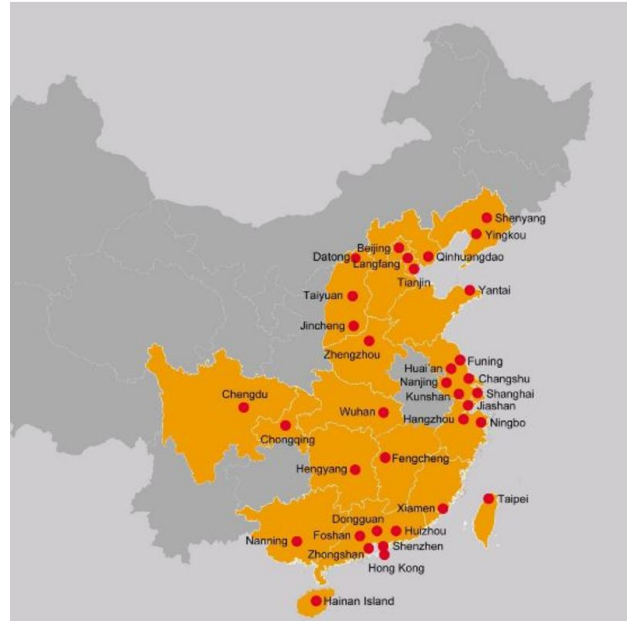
Shenyang
Yingkou
Beijing
Datong
Langfang
Qinhuangdao
Tianjin
Taiyuan
Yantai
Jincheng
Zhengzhou
Funing
Huai'an
Nanjing
Changshu
Kunshan
Shanghai
Jiashan
Chengdu
Wuhan
Hangzhou
Ningbo
Chongqing
Hengyang
Fengcheng
Taipei
Xiamen
Dongguan
Foshan
Huizhou
Nanning
Zhongshan
Shenzhen
Hong Kong
Hainan Island